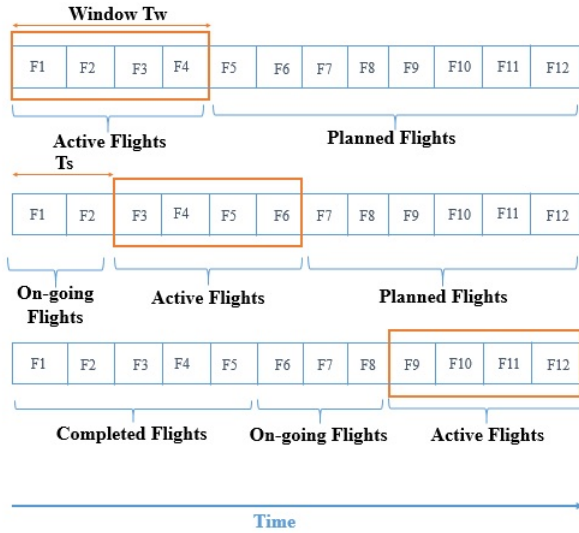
Window Tw

F1 F2 F3 F4 F5 F6 F7 F8 F9 F10 F11 F12

Active Flights

Planned Flights

Ts

F1 F2 F3 F4 F5 F6 F7 F8 F9 F10 F11 F12

On-going Flights

Active Flights

Planned Flights

F1 F2 F3 F4 F5 F6 F7 F8 F9 F10 F11 F12

Completed Flights

On-going Flights

Active Flights

Time